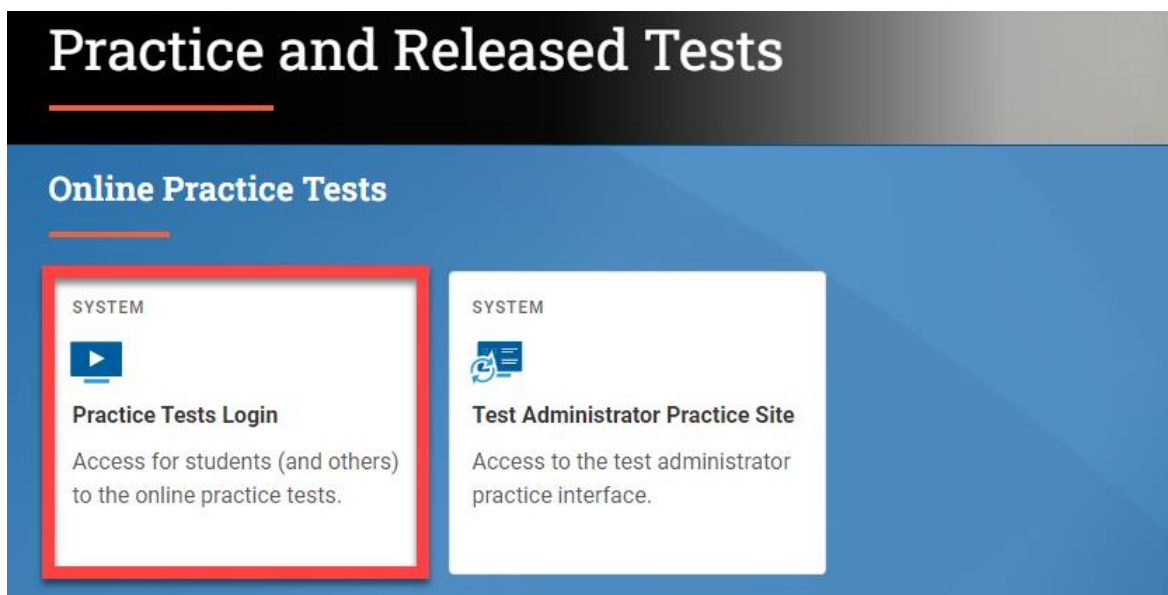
Practice and Released Tests

Online Practice Tests

SYSTEM

Practice Tests Login

Access for students (and others) to the online practice tests.

SYSTEM

Test Administrator Practice Site

Access to the test administrator practice interface.